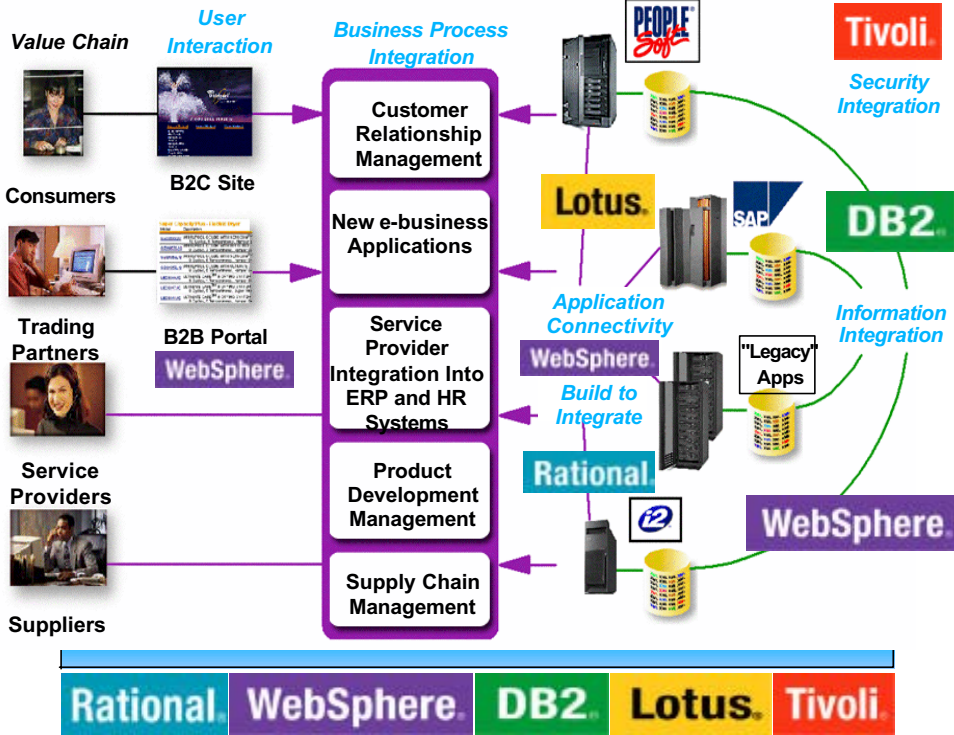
Value Chain

User Interaction

Business Process Integration

PEOPLE Soft

Tivoli

Security Integration

Consumers

B2C Site

Customer Relationship Management

Lotus

SAP

DB2

New e-business Applications

Trading Partners

B2B Portal

WebSphere

Application Connectivity

Information Integration

Service Provider Integration Into ERP and HR Systems

WebSphere

"Legacy" Apps

Build to Integrate

Service Providers

Rational

Product Development Management

i2

WebSphere

Supply Chain Management

Suppliers

Rational WebSphere DB2 Lotus Tivoli